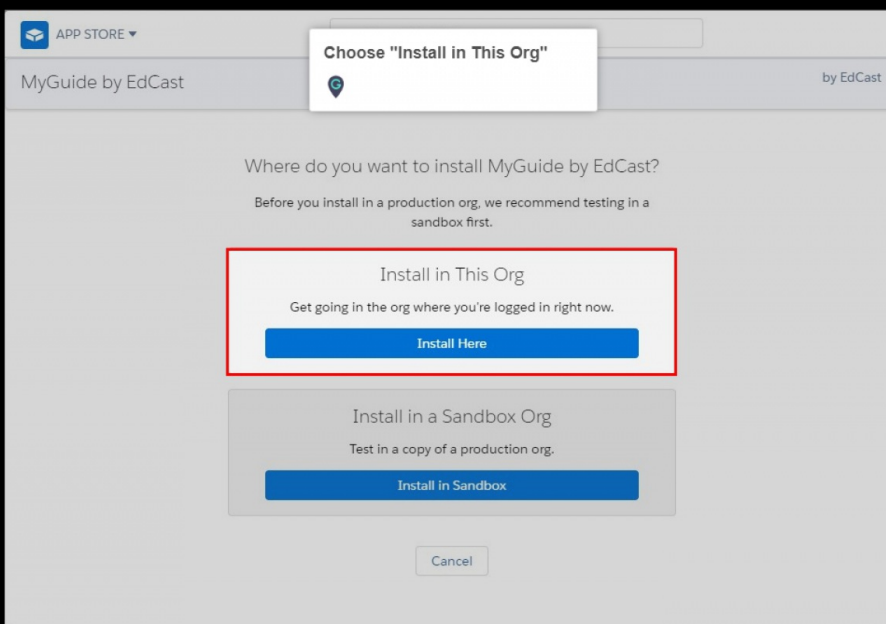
APP STORE ▾

Choose "Install in This Org"

MyGuide by EdCast

by EdCast

Where do you want to install MyGuide by EdCast?

Before you install in a production org, we recommend testing in a sandbox first.

Install in This Org

Get going in the org where you're logged in right now.

Install Here

Install in a Sandbox Org

Test in a copy of a production org.

Install in Sandbox

Cancel